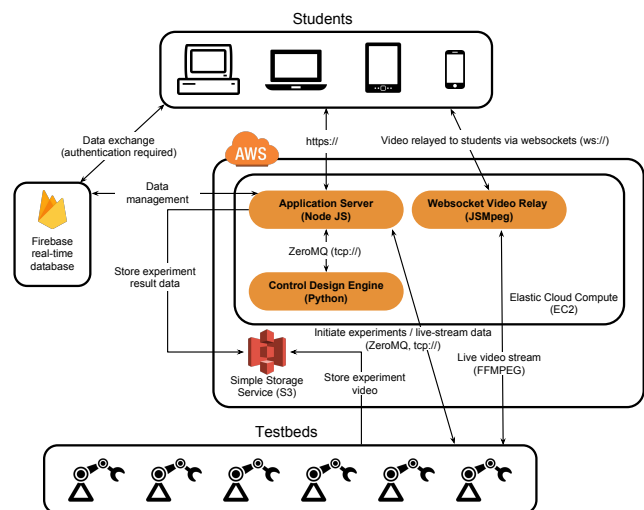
Students

Data exchange
(authentication required)

https://

Video relayed to students via websockets (ws://)

AWS

Data
management

Firebase
real-time
database

Application Server
(Node JS)

Websocket Video Relay
(JSMpeg)

ZeroMQ (tcp://)

Store experiment
result data

Control Design Engine
(Python)

Elastic Cloud Compute
(EC2)

Initiate experiments / live-stream data
(ZeroMQ, tcp://)

Live video stream
(FFMPEG)

Simple Storage
Service (S3)

Store experiment
video

Testbeds